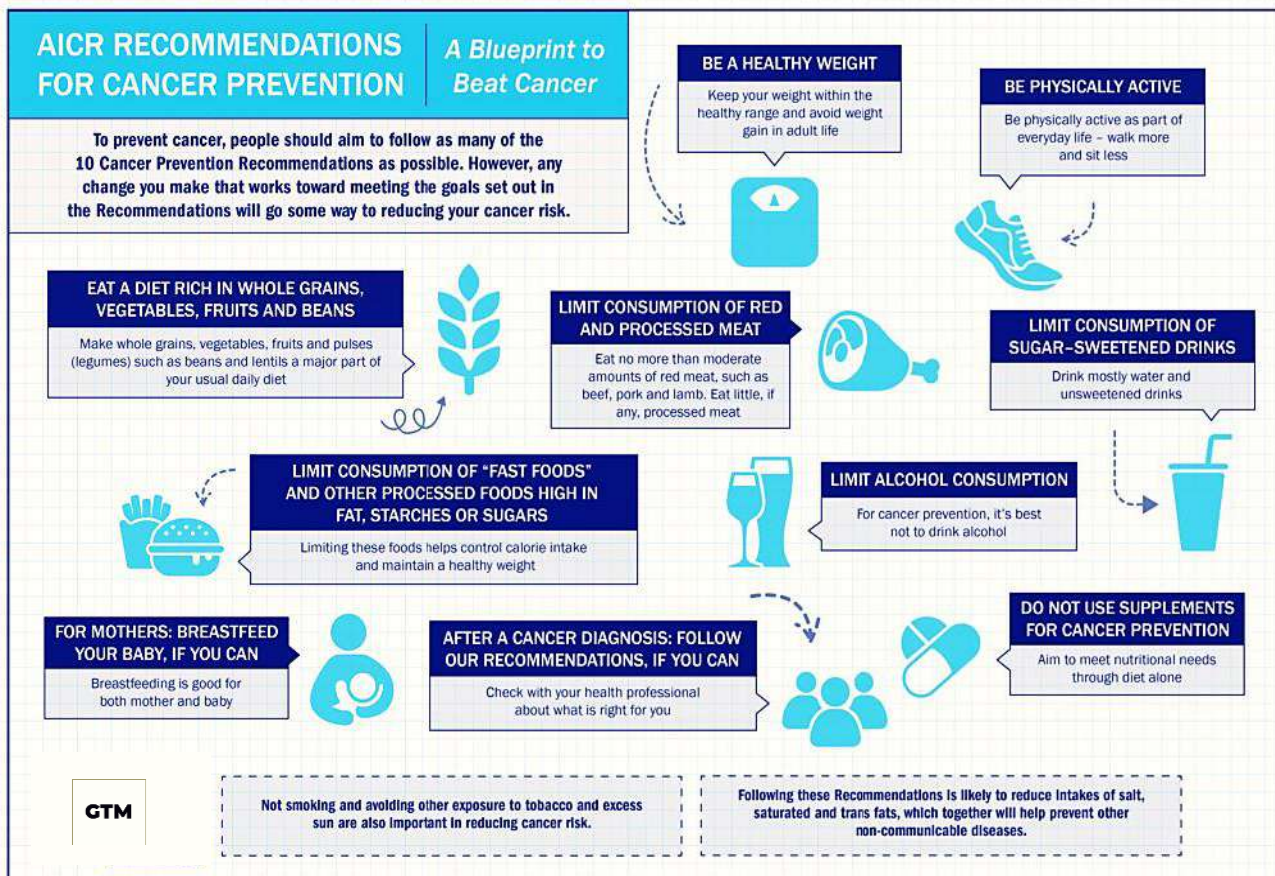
AICR RECOMMENDATIONS FOR CANCER PREVENTION

A Blueprint to Beat Cancer

To prevent cancer, people should aim to follow as many of the 10 Cancer Prevention Recommendations as possible. However, any change you make that works toward meeting the goals set out in the Recommendations will go some way to reducing your cancer risk.

BE A HEALTHY WEIGHT

Keep your weight within the healthy range and avoid weight gain in adult life

BE PHYSICALLY ACTIVE

Be physically active as part of everyday life – walk more and sit less

EAT A DIET RICH IN WHOLE GRAINS, VEGETABLES, FRUITS AND BEANS

Make whole grains, vegetables, fruits and pulses (legumes) such as beans and lentils a major part of your usual daily diet

LIMIT CONSUMPTION OF RED AND PROCESSED MEAT

Eat no more than moderate amounts of red meat, such as beef, pork and lamb. Eat little, if any, processed meat

LIMIT CONSUMPTION OF SUGAR-SWEETENED DRINKS

Drink mostly water and unsweetened drinks

LIMIT CONSUMPTION OF "FAST FOODS" AND OTHER PROCESSED FOODS HIGH IN FAT, STARCHES OR SUGARS

Limiting these foods helps control calorie intake and maintain a healthy weight

LIMIT ALCOHOL CONSUMPTION

For cancer prevention, it's best not to drink alcohol

FOR MOTHERS: BREASTFEED YOUR BABY, IF YOU CAN

Breastfeeding is good for both mother and baby

AFTER A CANCER DIAGNOSIS: FOLLOW OUR RECOMMENDATIONS, IF YOU CAN

Check with your health professional about what is right for you

DO NOT USE SUPPLEMENTS FOR CANCER PREVENTION

Aim to meet nutritional needs through diet alone

GTM

Not smoking and avoiding other exposure to tobacco and excess sun are also important in reducing cancer risk.

Following these Recommendations is likely to reduce intakes of salt, saturated and trans fats, which together will help prevent other non-communicable diseases.